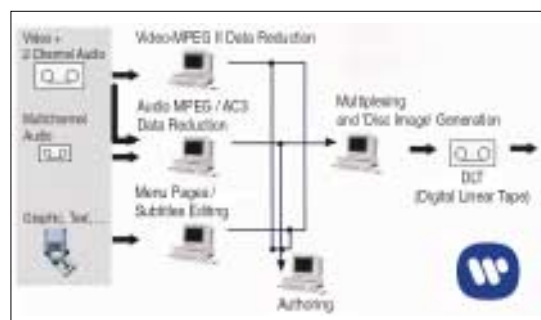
Video + 2 Channel Audio

Multichannel Audio

Graphic, Text, ...

Video-MPEG II Data Reduction

Audio MPEG / AC3 Data Reduction

Menu Pages / Subtitles Editing

Multiplexing and 'Disc Image' Generation

DLT (Digital Linear Tape)

Authoring